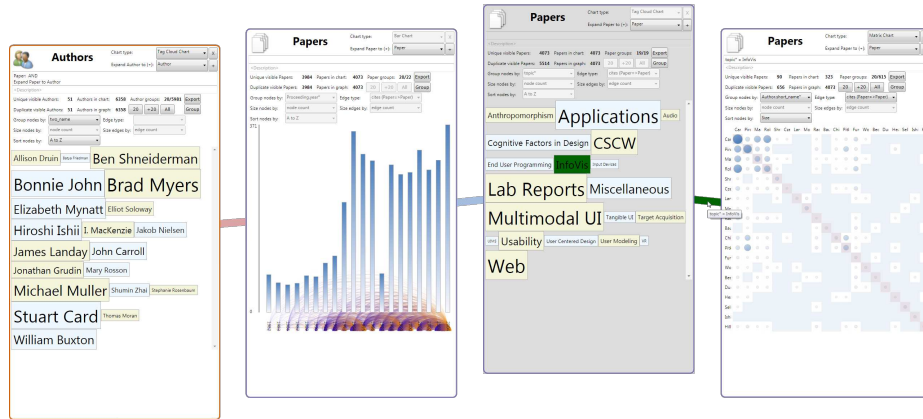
Authors
Chart type: Tag Cloud Chart
Expand Author to (+): Author
Papers AND
Expand Paper to Author
<Description>
Unique visible Authors: 51 Authors in chart: 6350 Author groups: 28/5981 Export
Duplicate visible Authors: 51 Authors in graph: 6350 -20 +20 All Group
Group nodes by: last_name
Edge type:
Size nodes by: node count
Size edges by: edge count
Sort nodes by: A to Z

Allison Druin
Ben Shneiderman
Bonnie John
Brad Myers
Elizabeth Mynatt
Elliot Soloway
Hiroshi Ishii
I. MacKenzie
Jakob Nielsen
James Landay
John Carroll
Jonathan Grudin
Mary Rosson
Michael Muller
Shumin Zhai
Stephanie Rosenbaum
Stuart Card
Thomas Moran
William Buxton

Papers
Chart type: Bar Chart
Expand Paper to (+): Paper
<Description>
Unique visible Papers: 3964 Papers in chart: 4073 Paper groups: 28/22 Export
Duplicate visible Papers: 3964 Papers in graph: 4073 -20 +20 All Group
Group nodes by: Proceeding.year
Edge type: cites (Paper)->Paper)
Size nodes by: node count
Size edges by: edge count
Sort nodes by: A to Z
371
0

Papers
Chart type: Tag Cloud Chart
Expand Paper to (+): Paper
<Description>
Unique visible Papers: 4073 Papers in chart: 4073 Paper groups: 19/19 Export
Duplicate visible Papers: 5516 Papers in graph: 4073 -20 +20 All Group
Group nodes by: topic
Edge type: cites (Paper)->Paper)
Size nodes by: node count
Size edges by: edge count
Sort nodes by: A to Z

Anthropomorphism
Applications
Audio
Cognitive Factors in Design
CSCW
End User Programming
InfoVis
Input Devices
Lab Reports
Miscellaneous
Multimodal UI
Tangible UI
Target Acquisition
UMS
Usability
User Centered Design
User Modeling
VR
Web

Papers
Chart type: Matrix Chart
Expand Paper to (+): Paper
topic* = InfoVis
<Description>
Unique visible Papers: 90 Papers in chart: 323 Paper groups: 20/613 Export
Duplicate visible Papers: 656 Papers in graph: 4073 -20 +20 All Group
Group nodes by: Authorsshort_name
Edge type: cites (Paper)->Paper)
Size nodes by: node count
Size edges by: edge count
Sort nodes by: Size
topic* = InfoVis
Car Pir Mac Rob Shn Car Lan Mac Rei Bau Chi Fid Fur Wo Bec Dav Hel Sel Inh
Car
Pir
Mac
Rob
Shn
Car
Lan
Bau
Chi
Fid
Fur
Wo
Bec
Dav
Hel
Sel
Inh